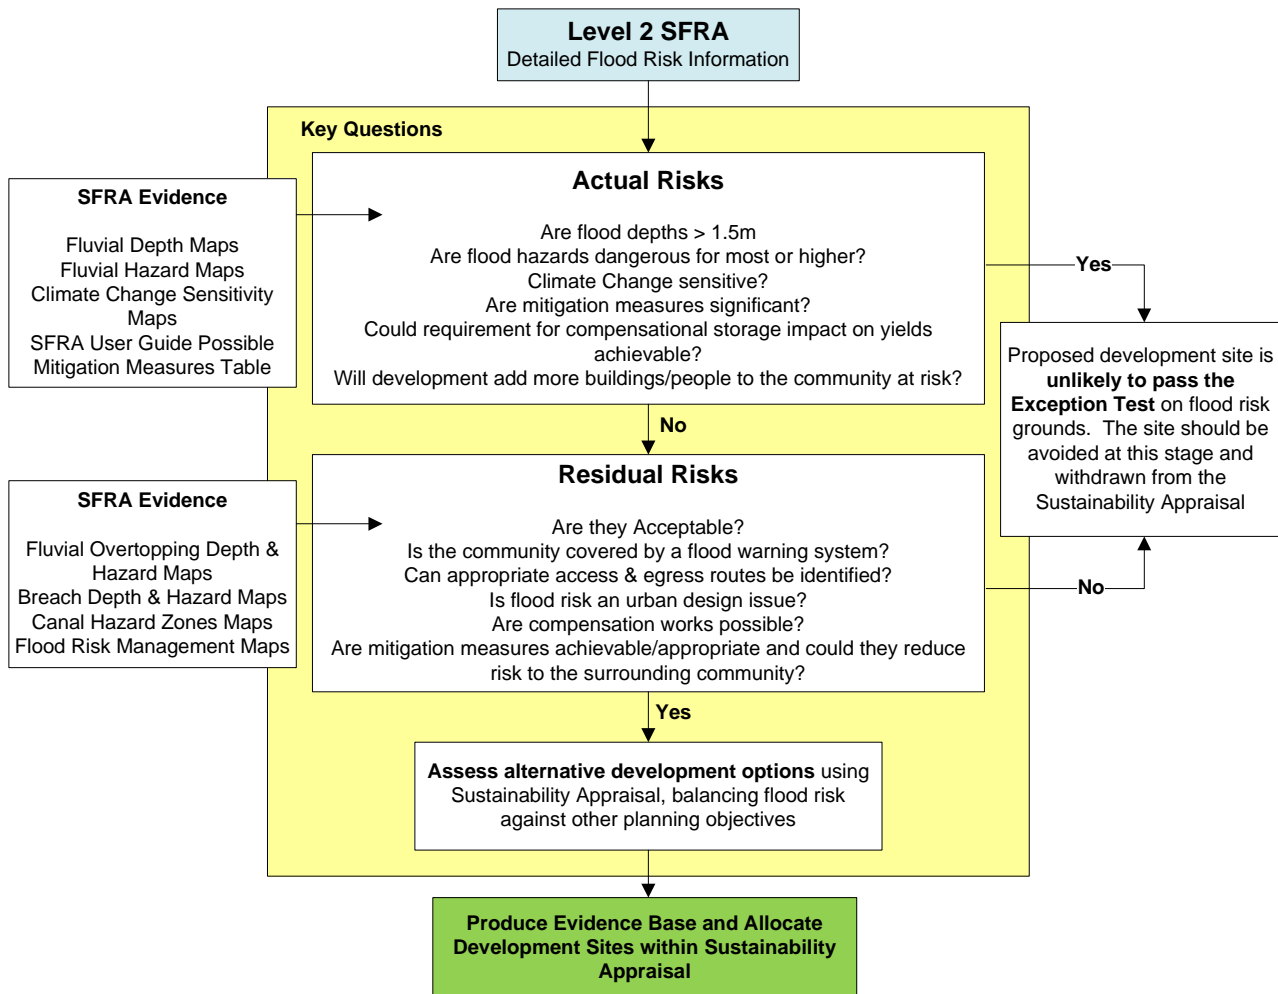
Level 2 SFRA
Detailed Flood Risk Information

Key Questions

SFRA Evidence

Fluvial Depth Maps
Fluvial Hazard Maps
Climate Change Sensitivity Maps
SFRA User Guide Possible Mitigation Measures Table

Actual Risks

Are flood depths > 1.5m
Are flood hazards dangerous for most or higher?
Climate Change sensitive?
Are mitigation measures significant?
Could requirement for compensational storage impact on yields achievable?
Will development add more buildings/people to the community at risk?

Yes

Proposed development site is **unlikely to pass the Exception Test** on flood risk grounds. The site should be avoided at this stage and withdrawn from the Sustainability Appraisal

No

SFRA Evidence

Fluvial Overtopping Depth & Hazard Maps
Breach Depth & Hazard Maps
Canal Hazard Zones Maps
Flood Risk Management Maps

Residual Risks

Are they Acceptable?
Is the community covered by a flood warning system?
Can appropriate access & egress routes be identified?
Is flood risk an urban design issue?
Are compensation works possible?
Are mitigation measures achievable/appropriate and could they reduce risk to the surrounding community?

No

Yes

**Assess alternative development options** using Sustainability Appraisal, balancing flood risk against other planning objectives

Produce Evidence Base and Allocate Development Sites within Sustainability Appraisal